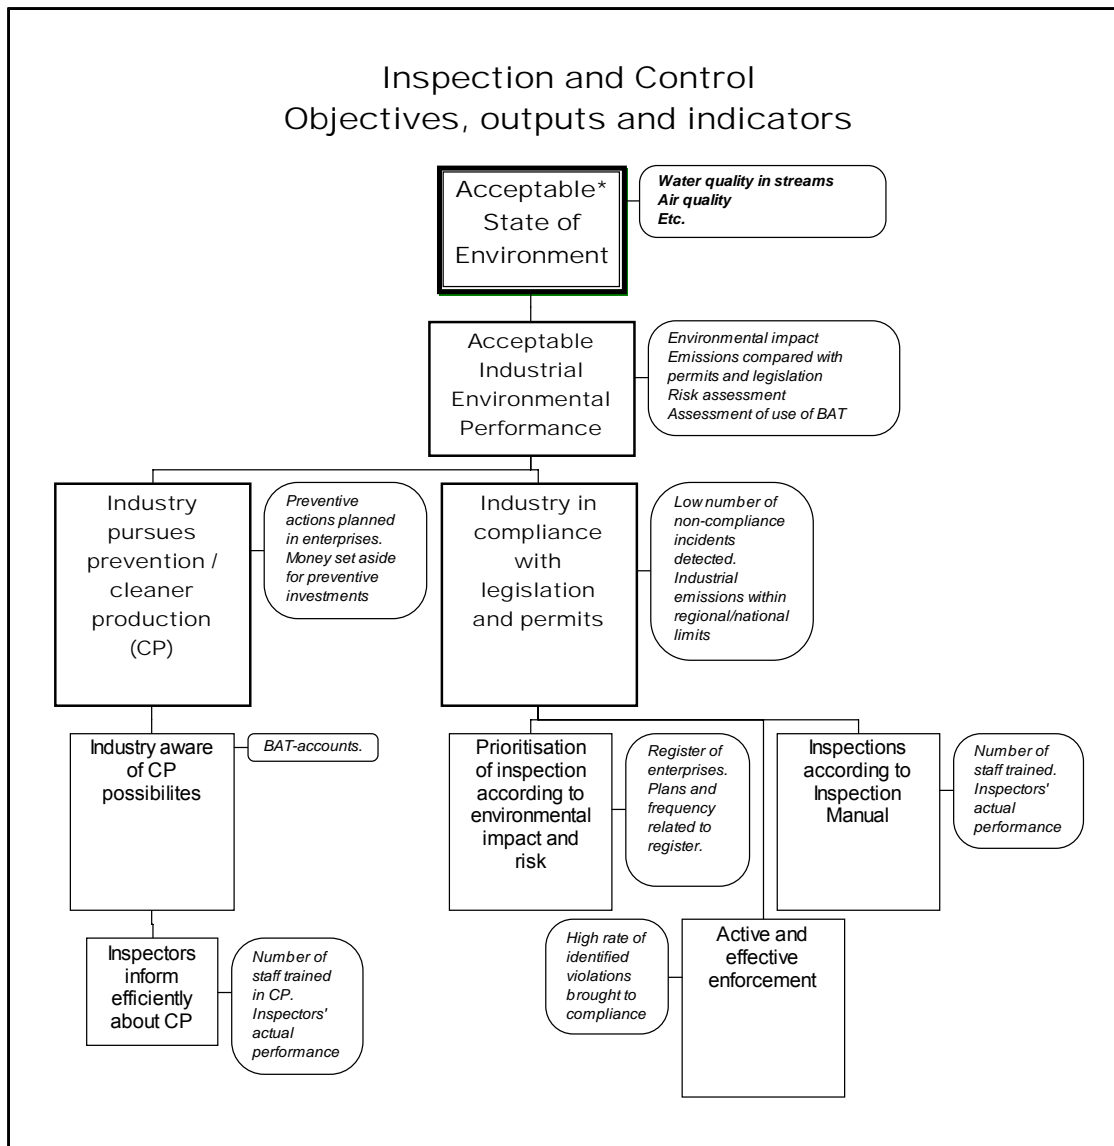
Inspection and Control
Objectives, outputs and indicators

Acceptable* State of Environment

Water quality in streams
Air quality
Etc.

Acceptable Industrial Environmental Performance

Environmental impact
Emissions compared with permits and legislation
Risk assessment
Assessment of use of BAT

Industry pursues prevention / cleaner production (CP)

Preventive actions planned in enterprises. Money set aside for preventive investments

Industry in compliance with legislation and permits

Low number of non-compliance incidents detected. Industrial emissions within regional/national limits

Industry aware of CP possibilites

BAT-accounts.

Inspectors inform efficiently about CP

Number of staff trained in CP. Inspectors' actual performance

Prioritisation of inspection according to environmental impact and risk

Register of enterprises. Plans and frequency related to register.

Inspections according to Inspection Manual

Number of staff trained. Inspectors' actual performance

High rate of identified violations brought to compliance

Active and effective enforcement